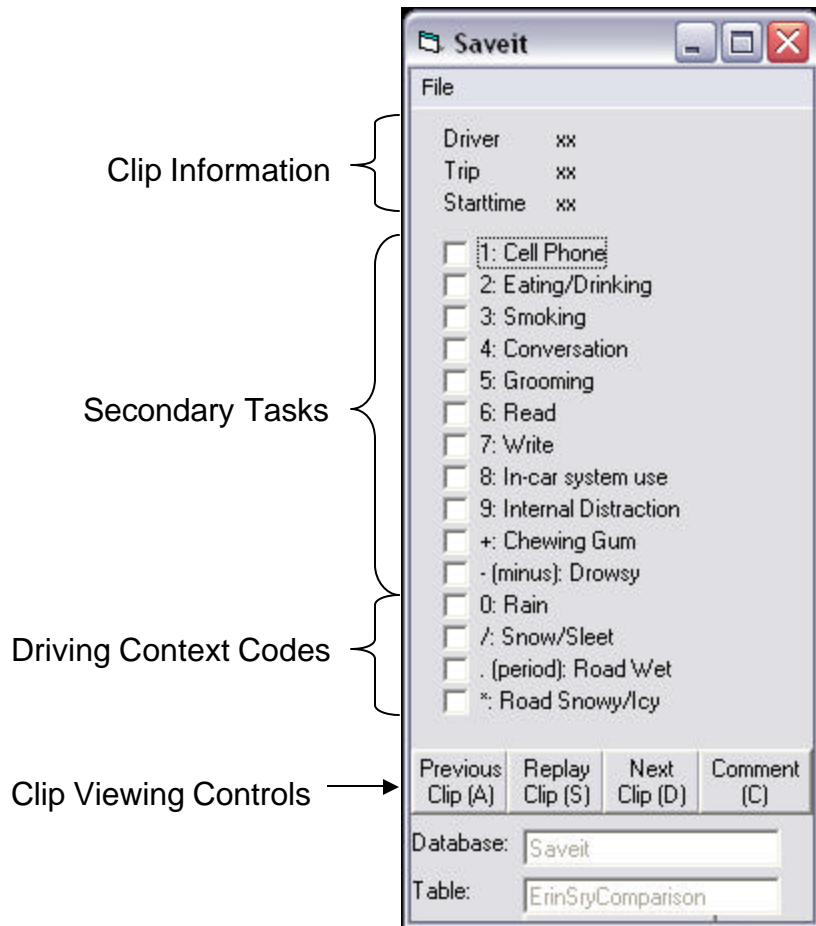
Saveit

File

Clip Information

Driver xx
Trip xx
Starttime xx

Secondary Tasks

1: Cell Phone
2: Eating/Drinking
3: Smoking
4: Conversation
5: Grooming
6: Read
7: Write
8: In-car system use
9: Internal Distraction
+: Chewing Gum
- (minus): Drowsy

Driving Context Codes

0: Rain
/: Snow/Sleet
. (period): Road Wet
*: Road Snowy/Icy

Clip Viewing Controls

Previous Clip (A)
Replay Clip (S)
Next Clip (D)
Comment (C)

Database: Saveit
Table: ErinSryComparison